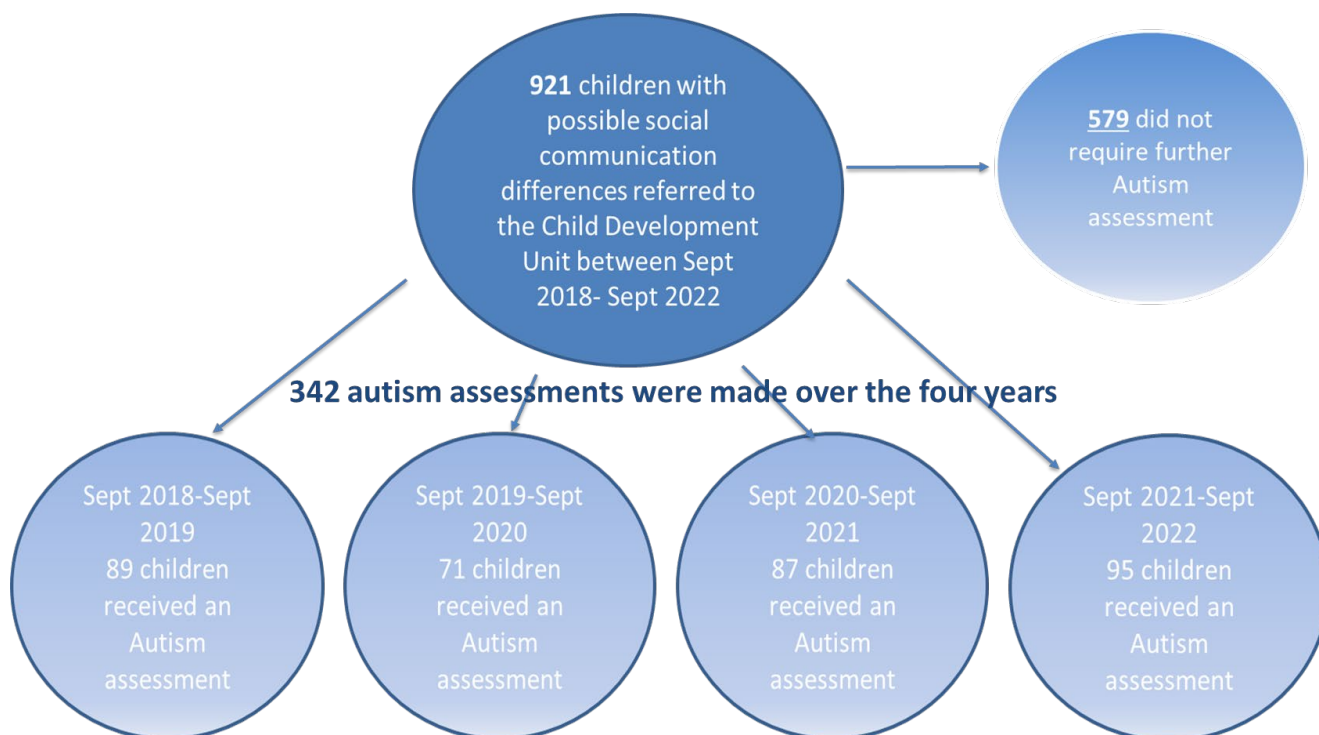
921 children with possible social communication differences referred to the Child Development Unit between Sept 2018- Sept 2022

579 did not require further Autism assessment

342 autism assessments were made over the four years

Sept 2018-Sept 2019
89 children received an Autism assessment

Sept 2019-Sept 2020
71 children received an Autism assessment

Sept 2020-Sept 2021
87 children received an Autism assessment

Sept 2021-Sept 2022
95 children received an Autism assessment